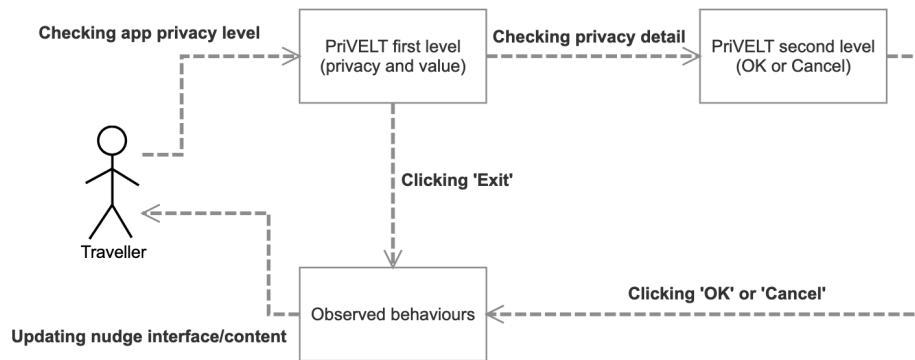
Checking app privacy level

PriVELT first level (privacy and value)

Checking privacy detail

PriVELT second level (OK or Cancel)

Traveller

Clicking 'Exit'

Observed behaviours

Clicking 'OK' or 'Cancel'

Updating nudge interface/content